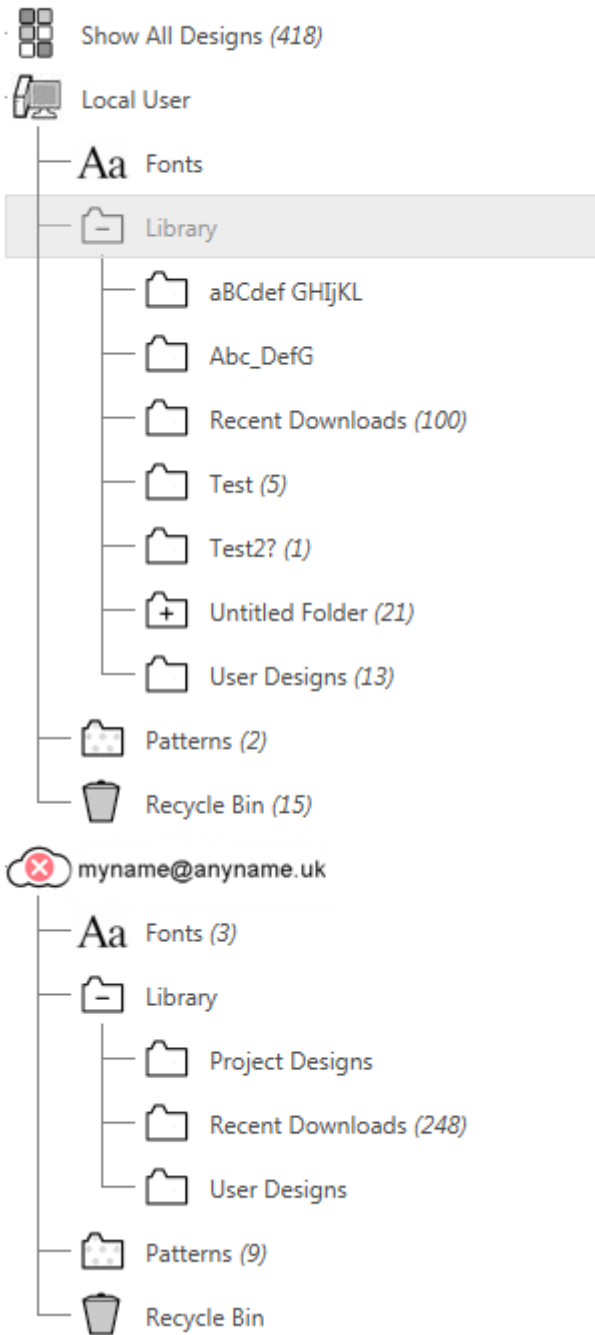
Show All Designs *(418)*
Local User
Aa Fonts
Library
aBCdef GHIjKL
Abc_DefG
Recent Downloads *(100)*
Test *(5)*
Test2? *(1)*
Untitled Folder *(21)*
User Designs *(13)*
Patterns *(2)*
Recycle Bin *(15)*
myname@anyname.uk
Aa Fonts *(3)*
Library
Project Designs
Recent Downloads *(248)*
User Designs
Patterns *(9)*
Recycle Bin